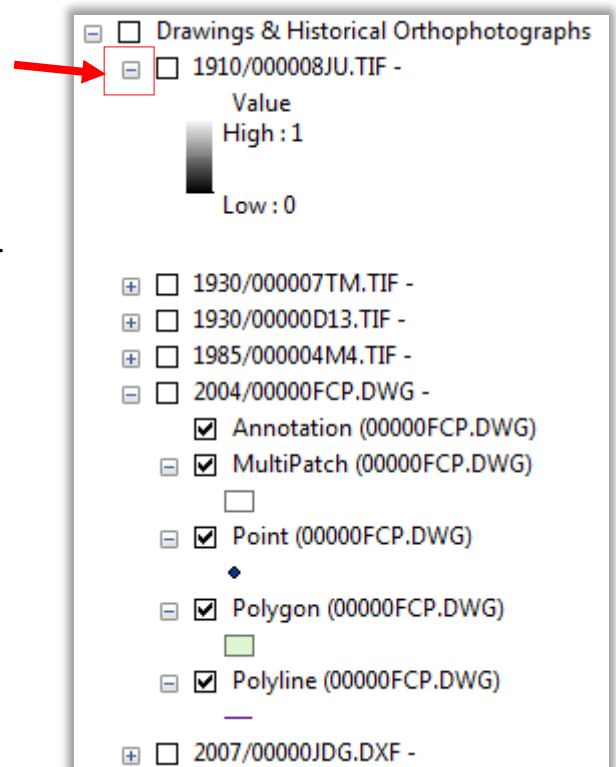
Drawings & Historical Orthophotographs
1910/000008JU.TIF -
Value
High : 1
Low : 0
1930/000007TM.TIF -
1930/00000D13.TIF -
1985/000004M4.TIF -
2004/00000FCP.DWG -
Annotation (00000FCP.DWG)
MultiPatch (00000FCP.DWG)
Point (00000FCP.DWG)
Polygon (00000FCP.DWG)
Polyline (00000FCP.DWG)
2007/00000JDG.DXF -